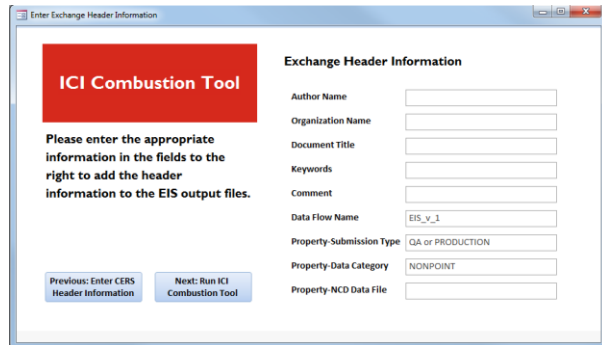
Enter Exchange Header Information

ICI Combustion Tool

Please enter the appropriate information in the fields to the right to add the header information to the EIS output files.

Previous: Enter CERS Header Information

Next: Run ICI Combustion Tool

Exchange Header Information

Author Name

Organization Name

Document Title

Keywords

Comment

Data Flow Name EIS_v_1

Property-Submission Type QA or PRODUCTION

Property-Data Category NONPOINT

Property-NCD Data File